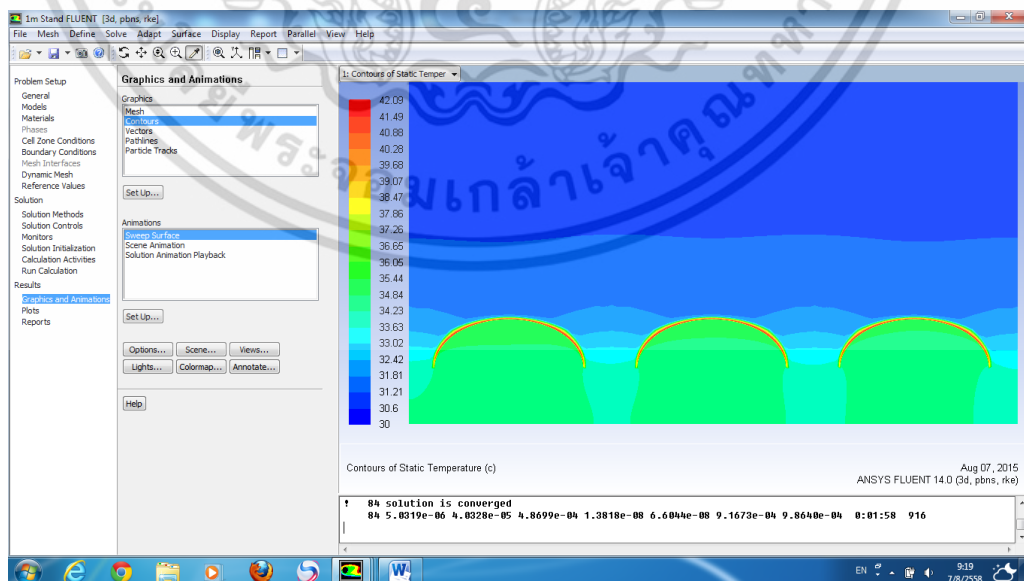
1m Stand FLUENT [3d, pbns, rke]

File Mesh Define Solve Adapt Surface Display Report Parallel View Help

Problem Setup
General
Models
Materials
Phases
Cell Zone Conditions
Boundary Conditions
Mesh Interfaces
Dynamic Mesh
Reference Values
Solution
Solution Methods
Solution Controls
Monitors
Solution Initialization
Calculation Activities
Run Calculation
Results
Graphics and Animations
Plots
Reports

Graphics and Animations
Graphics
Mesh
Contours
Vectors
Pathlines
Particle Tracks
Set Up...
Animations
Sweep Surface
Scene Animation
Solution Animation Playback
Set Up...
Options... Scene... Views...
Lights... Colormap... Annotate...
Help

1: Contours of Static Temper

42.09
41.49
40.88
40.28
39.68
39.07
38.47
37.86
37.26
36.65
36.05
35.44
34.84
34.23
33.63
33.02
32.42
31.81
31.21
30.6
30

พระจอมเกล้าเจ้าคุณทหาร

Contours of Static Temperature (c)

Aug 07, 2015
ANSYS FLUENT 14.0 (3d, pbns, rke)

! 84 solution is converged
84 5.0319e-06 4.0328e-05 4.8699e-04 1.3818e-08 6.6044e-08 9.1673e-04 9.8640e-04 0:01:58 916

EN 9:19 7/8/2558